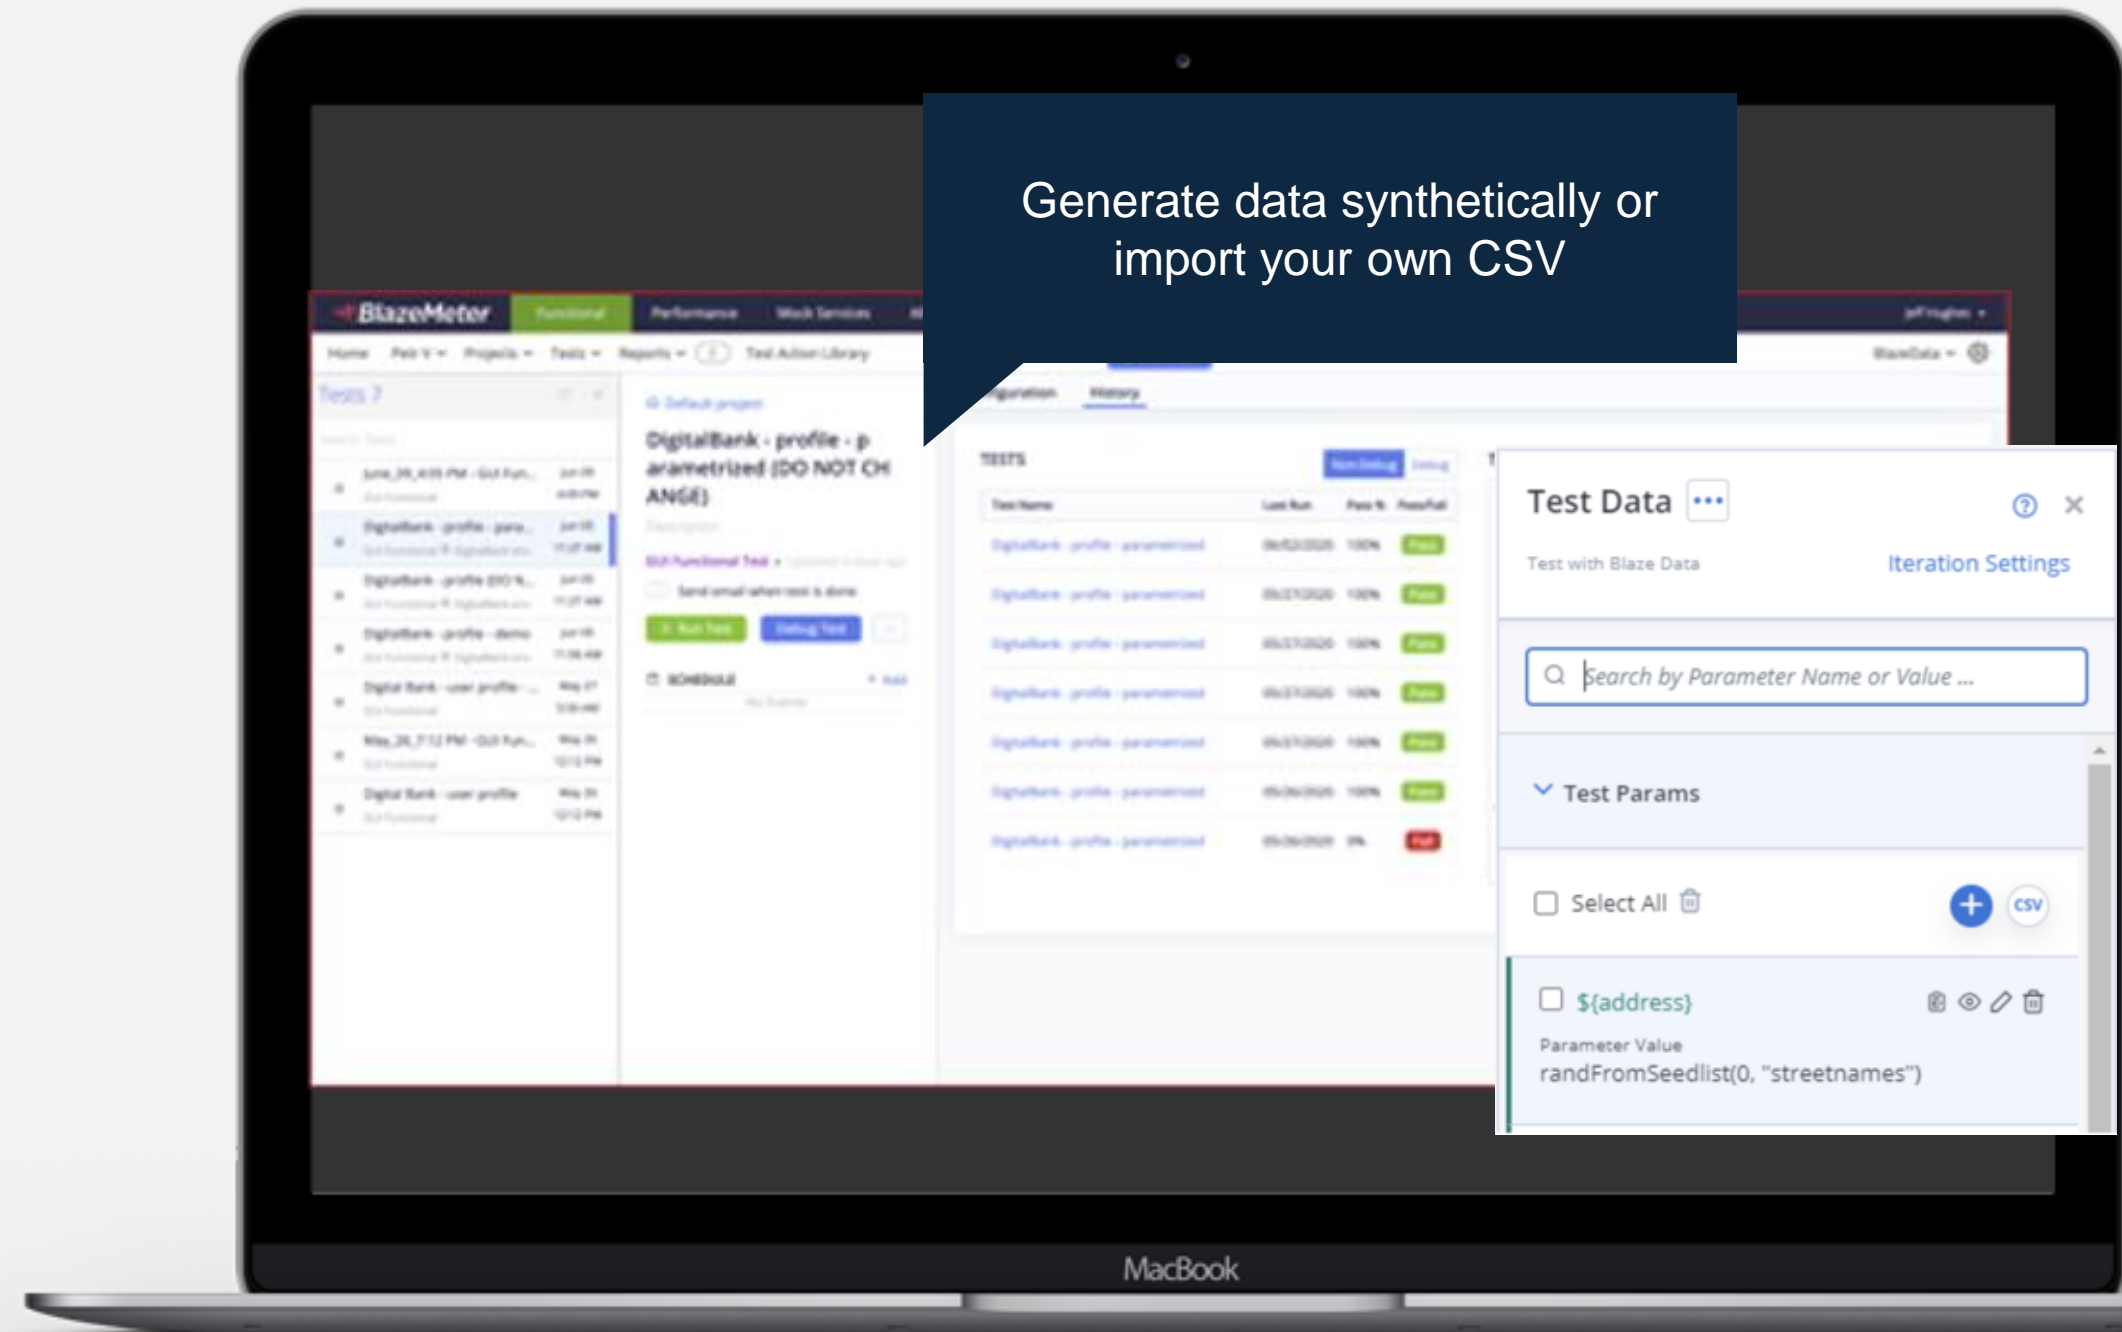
Generate data synthetically or import your own CSV

BlazeMeter Functional Performance Mock Services

Home Projects Tests Reports Test Action Library

Tests

DigitalBank - profile - parametrized (DO NOT CHANGE)

Run Test Debug Test

SCHEDULE

History

TESTS

Test Data •••

Test with Blaze Data Iteration Settings

Search by Parameter Name or Value ...

Test Params

Select All

CSV

${address}

Parameter Value
randFromSeedlist(0, "streetnames")

MacBook